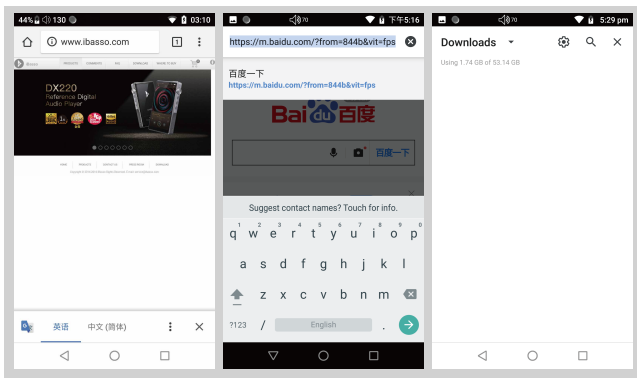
44% 130 03:10

www.ibasso.com

1

DX220
Reference Digital
Audio Player

英语 中文 (简体)

70 下午5:16

https://m.baidu.com/?from=844b&vit=fps

百度一下
https://m.baidu.com/?from=844b&vit=fps

Baidu百度

百度一下

Suggest contact names? Touch for info.

q w e r t y u i o p
a s d f g h j k l
z x c v b n m
?123 / English .

70 5:29 pm

Downloads

Using 1.74 GB of 53.14 GB